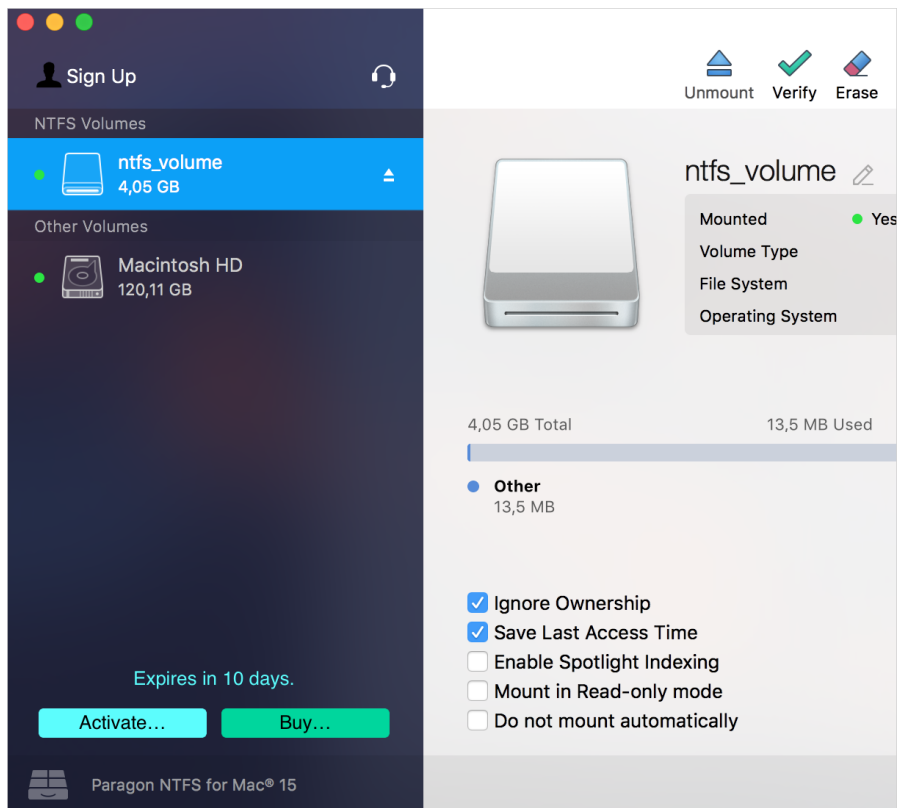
Sign Up

NTFS Volumes

ntfs_volume
4,05 GB

Other Volumes

Macintosh HD
120,11 GB

Expires in 10 days.

Activate… Buy…

Paragon NTFS for Mac® 15

Unmount Verify Erase

ntfs_volume

| Mounted | Yes |
|---|---|
| Volume Type | |
| File System | |
| Operating System | |

4,05 GB Total 13,5 MB Used

Other
13,5 MB

Ignore Ownership
Save Last Access Time
Enable Spotlight Indexing
Mount in Read-only mode
Do not mount automatically